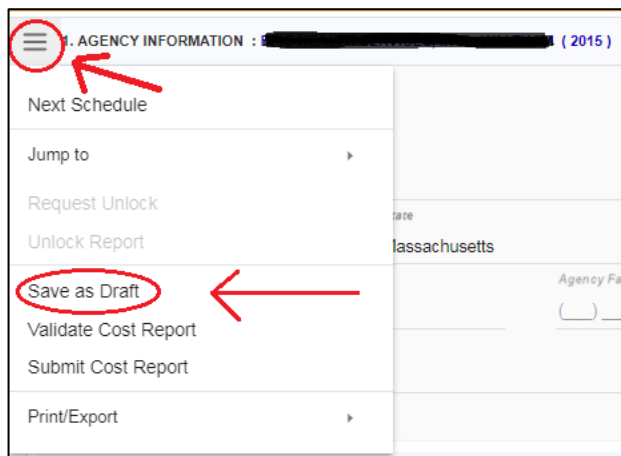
1. AGENCY INFORMATION : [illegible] ( 2015 )

Next Schedule

Jump to

Request Unlock

Unlock Report

Save as Draft

Validate Cost Report

Submit Cost Report

Print/Export

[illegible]tate

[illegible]assachusetts

Agency Fa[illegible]

(___) ___